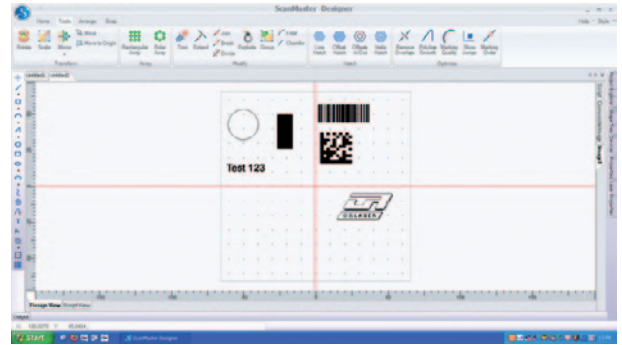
ScanMaster Designer

Home Tools Arrange Snap

Rotate Scale Mirror Move Move to Origin

Transform

Rectangular Array Polar Array

Array

Trim Extend Join Break Divide Explode Fence Fillet Chamfer

Modify

Line Hatch Offset Hatch Offsets in Out Helix Hatch

Hatch

Remove Overlaps Polyline Smooth Multiply Quality Show Jumps Marking Order

Optimize

untitled1 untitled2

Test 123

Design View Script View

Start ScanMaster Designer